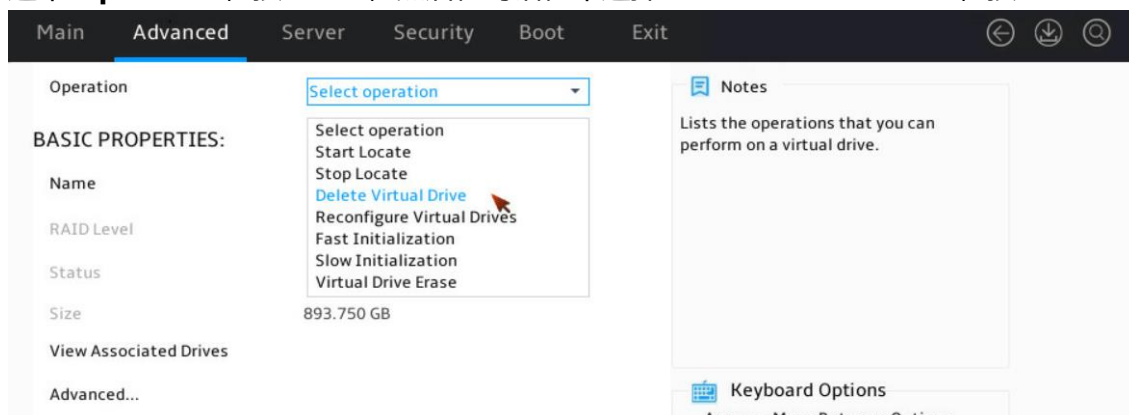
Main Advanced Server Security Boot Exit

Operation

Select operation

BASIC PROPERTIES:

Name

RAID Level

Status

Size

View Associated Drives

Advanced...

Select operation
Start Locate
Stop Locate
Delete Virtual Drive
Reconfigure Virtual Drives
Fast Initialization
Slow Initialization
Virtual Drive Erase

893.750 GB

Notes

Lists the operations that you can perform on a virtual drive.

Keyboard Options